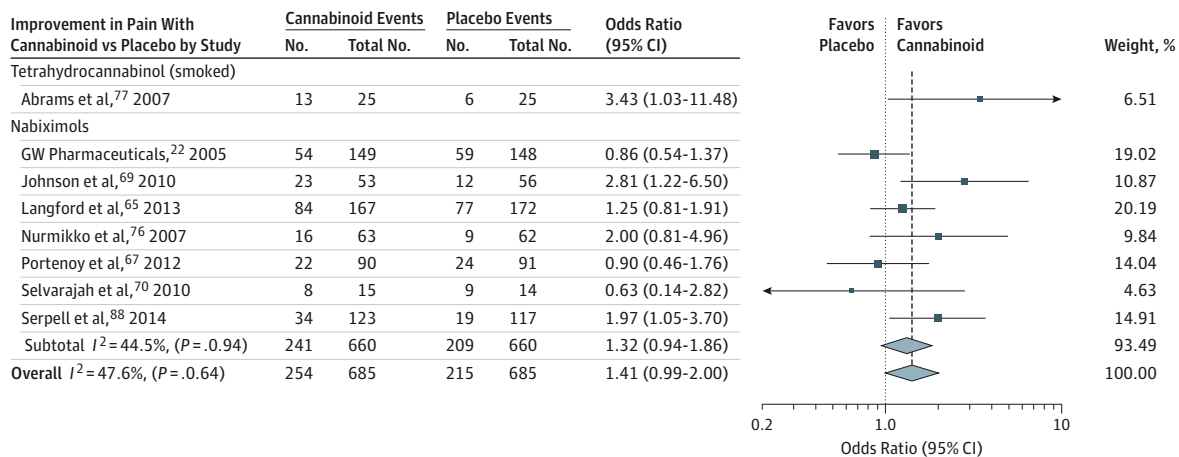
| Improvement in Pain With Cannabinoid vs Placebo by Study | Cannabinoid Events No. | Cannabinoid Events Total No. | Placebo Events No. | Placebo Events Total No. | Odds Ratio (95% CI) | Weight, % |
|---|---|---|---|---|---|---|
| Tetrahydrocannabinol (smoked) | | | | | | |
| Abrams et al,$^{77}$ 2007 | 13 | 25 | 6 | 25 | 3.43 (1.03-11.48) | 6.51 |
| Nabiximols | | | | | | |
| GW Pharmaceuticals,$^{22}$ 2005 | 54 | 149 | 59 | 148 | 0.86 (0.54-1.37) | 19.02 |
| Johnson et al,$^{69}$ 2010 | 23 | 53 | 12 | 56 | 2.81 (1.22-6.50) | 10.87 |
| Langford et al,$^{65}$ 2013 | 84 | 167 | 77 | 172 | 1.25 (0.81-1.91) | 20.19 |
| Nurmikko et al,$^{76}$ 2007 | 16 | 63 | 9 | 62 | 2.00 (0.81-4.96) | 9.84 |
| Portenoy et al,$^{67}$ 2012 | 22 | 90 | 24 | 91 | 0.90 (0.46-1.76) | 14.04 |
| Selvarajah et al,$^{70}$ 2010 | 8 | 15 | 9 | 14 | 0.63 (0.14-2.82) | 4.63 |
| Serpell et al,$^{88}$ 2014 | 34 | 123 | 19 | 117 | 1.97 (1.05-3.70) | 14.91 |
| Subtotal $I^2$ = 44.5%, ($P$ = .0.94) | 241 | 660 | 209 | 660 | 1.32 (0.94-1.86) | 93.49 |
| **Overall** $I^2$ = 47.6%, ($P$ = .0.64) | 254 | 685 | 215 | 685 | 1.41 (0.99-2.00) | 100.00 |

Favors Placebo
Favors Cannabinoid

0.2
1.0
10
Odds Ratio (95% CI)